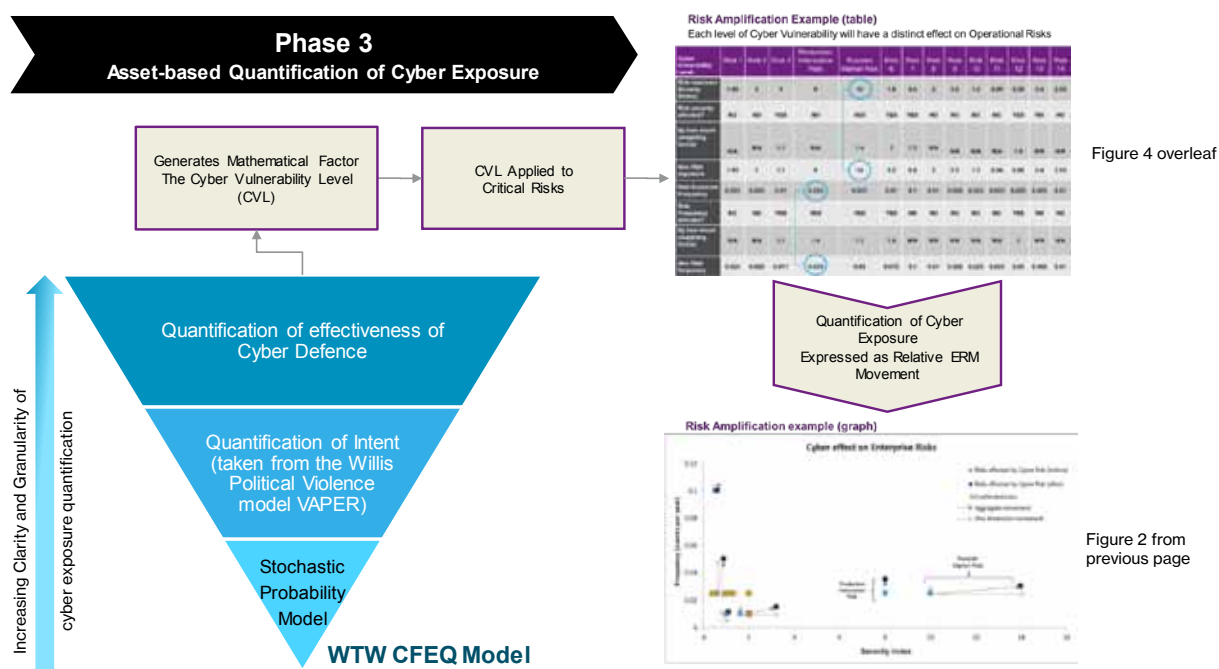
Phase 3
Asset-based Quantification of Cyber Exposure

Generates Mathematical Factor The Cyber Vulnerability Level (CVL)

CVL Applied to Critical Risks

Risk Amplification Example (table)
Each level of Cyber Vulnerability will have a distinct effect on Operational Risks

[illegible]

Figure 4 overleaf

Quantification of Cyber Exposure
Expressed as Relative ERM Movement

Increasing Clarity and Granularity of cyber exposure quantification

Quantification of effectiveness of Cyber Defence

Quantification of Intent (taken from the Willis Political Violence model VAPER)

Stochastic Probability Model

WTW CFEQ Model

Risk Amplification example (graph)

Cyber effect on Enterprise Risks

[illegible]

Figure 2 from previous page